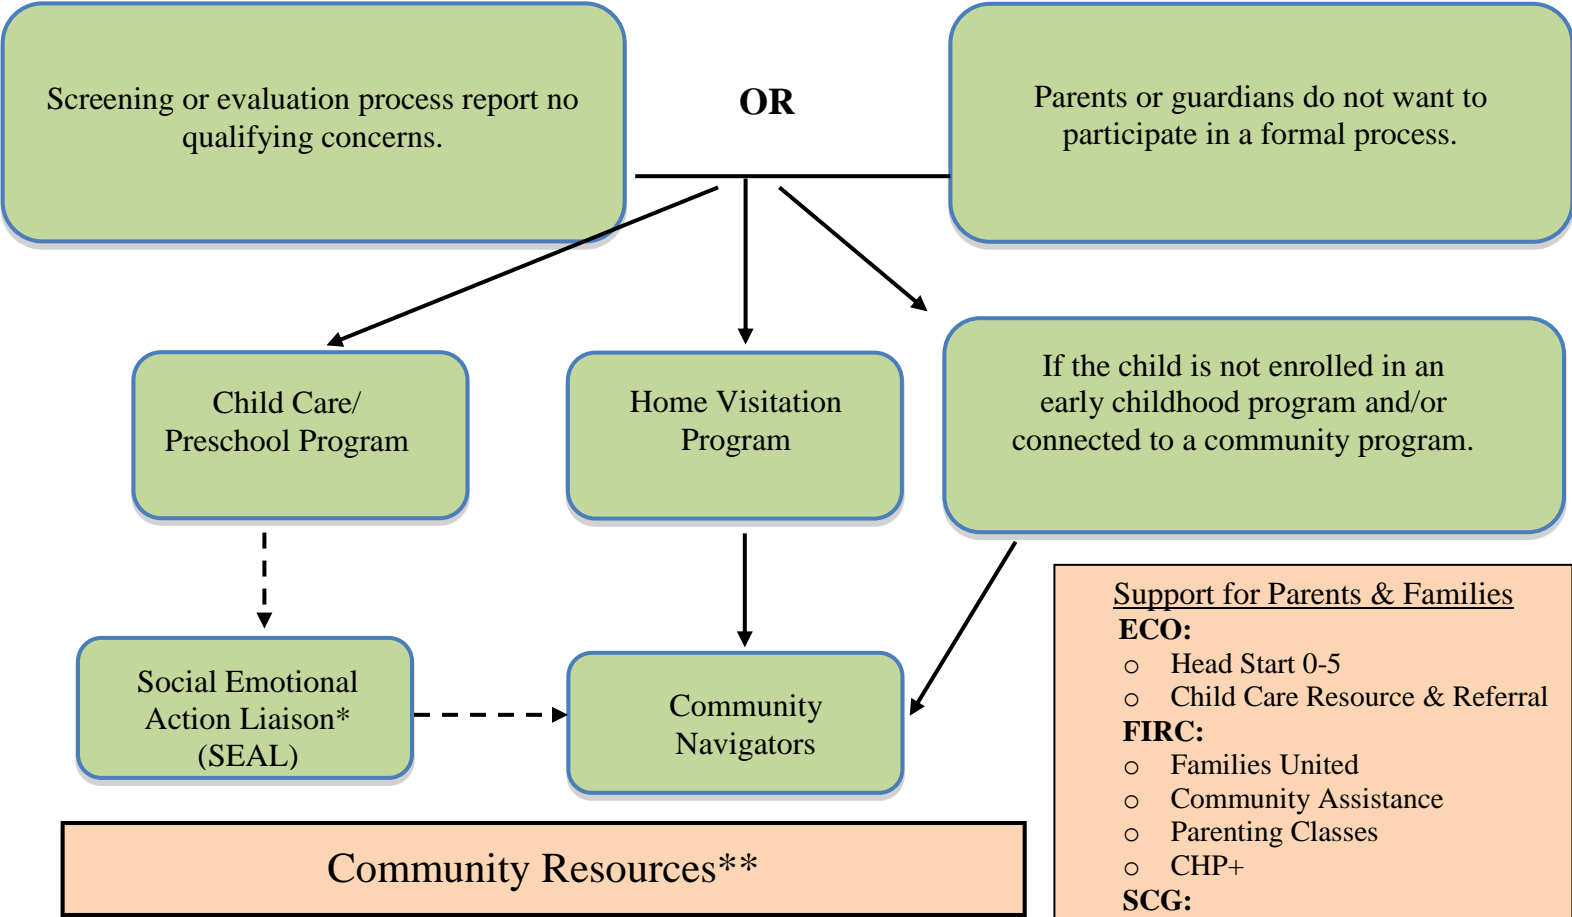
Screening or evaluation process report no qualifying concerns.

OR

Parents or guardians do not want to participate in a formal process.

Child Care/ Preschool Program

Home Visitation Program

If the child is not enrolled in an early childhood program and/or connected to a community program.

Social Emotional Action Liaison* (SEAL)

Community Navigators

Community Resources**

Support for Parents & Families
ECO:
o Head Start 0-5
o Child Care Resource & Referral
FIRC:
o Families United
o Community Assistance
o Parenting Classes
o CHP+
SCG: